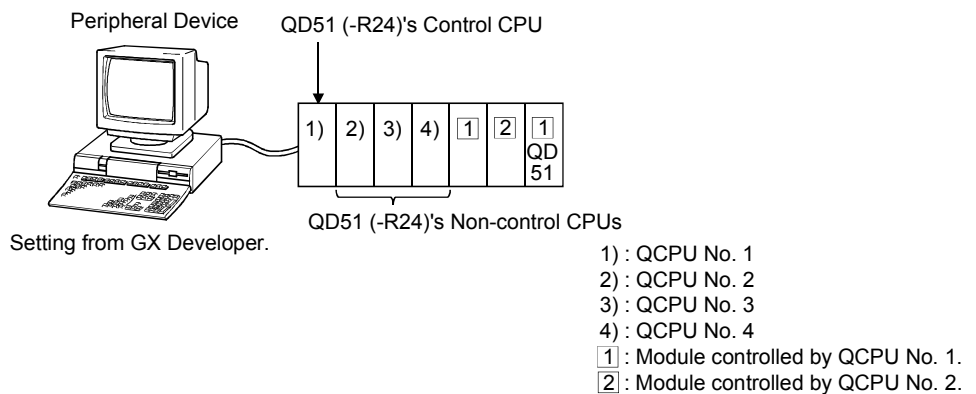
Peripheral Device

QD51 (-R24)'s Control CPU

1) 2) 3) 4) 1 2 1 QD 51

QD51 (-R24)'s Non-control CPUs

Setting from GX Developer.

1) : QCPU No. 1
2) : QCPU No. 2
3) : QCPU No. 3
4) : QCPU No. 4
1 : Module controlled by QCPU No. 1.
2 : Module controlled by QCPU No. 2.